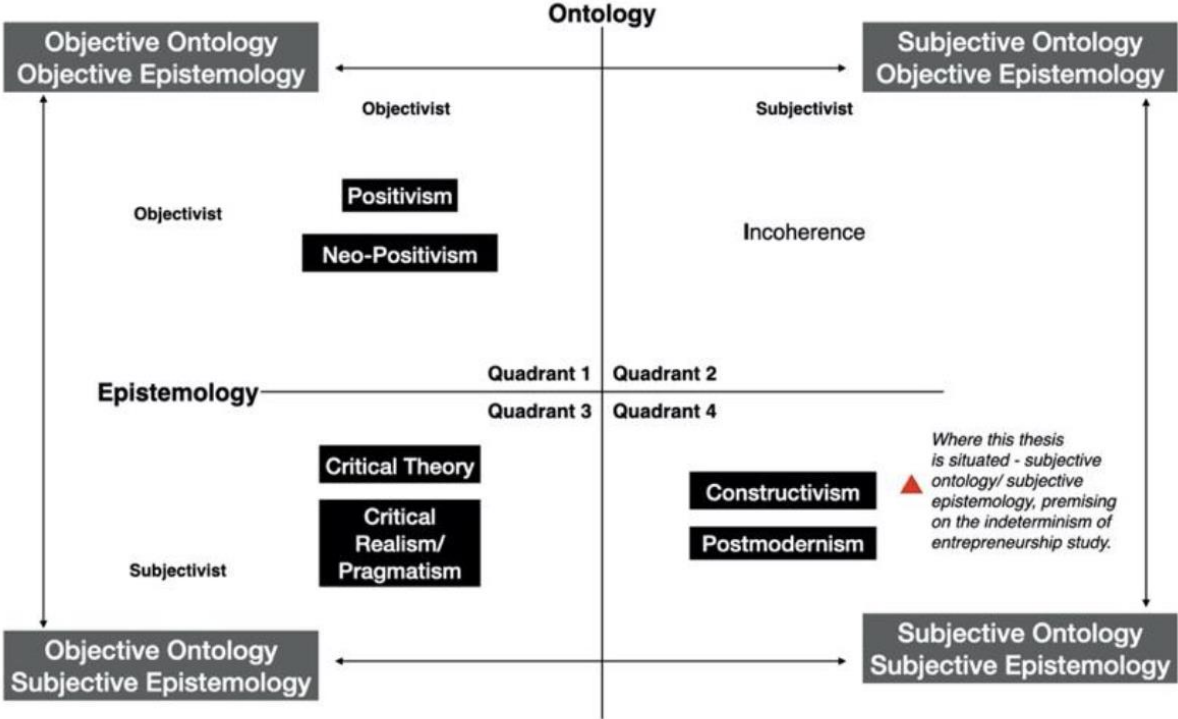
Ontology

Objective Ontology
Objective Epistemology

Subjective Ontology
Objective Epistemology

Objectivist

Subjectivist

Objectivist

Positivism

Neo-Positivism

Incoherence

Epistemology

Quadrant 1

Quadrant 2

Quadrant 3

Quadrant 4

Critical Theory

Critical Realism/ Pragmatism

Constructivism

Postmodernism

*Where this thesis is situated - subjective ontology/ subjective epistemology, premising on the indeterminism of entrepreneurship study.*

Subjectivist

Objective Ontology
Subjective Epistemology

Subjective Ontology
Subjective Epistemology